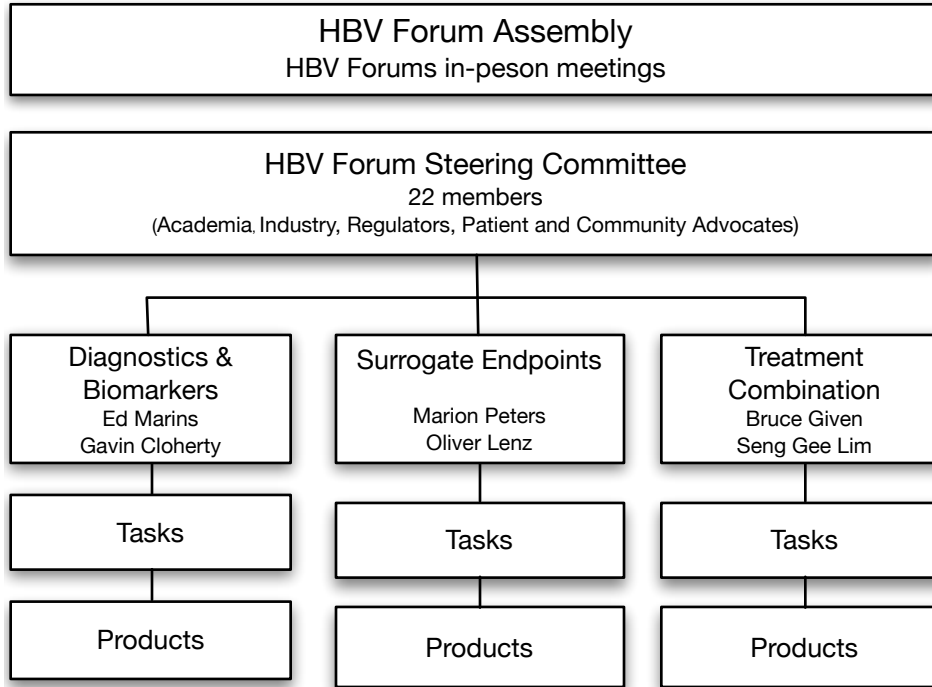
HBV Forum Assembly
HBV Forums in-peson meetings

HBV Forum Steering Committee
22 members
(Academia, Industry, Regulators, Patient and Community Advocates)

Diagnostics & Biomarkers
Ed Marins
Gavin Cloherty

Tasks

Products

Surrogate Endpoints
Marion Peters
Oliver Lenz

Tasks

Products

Treatment Combination
Bruce Given
Seng Gee Lim

Tasks

Products